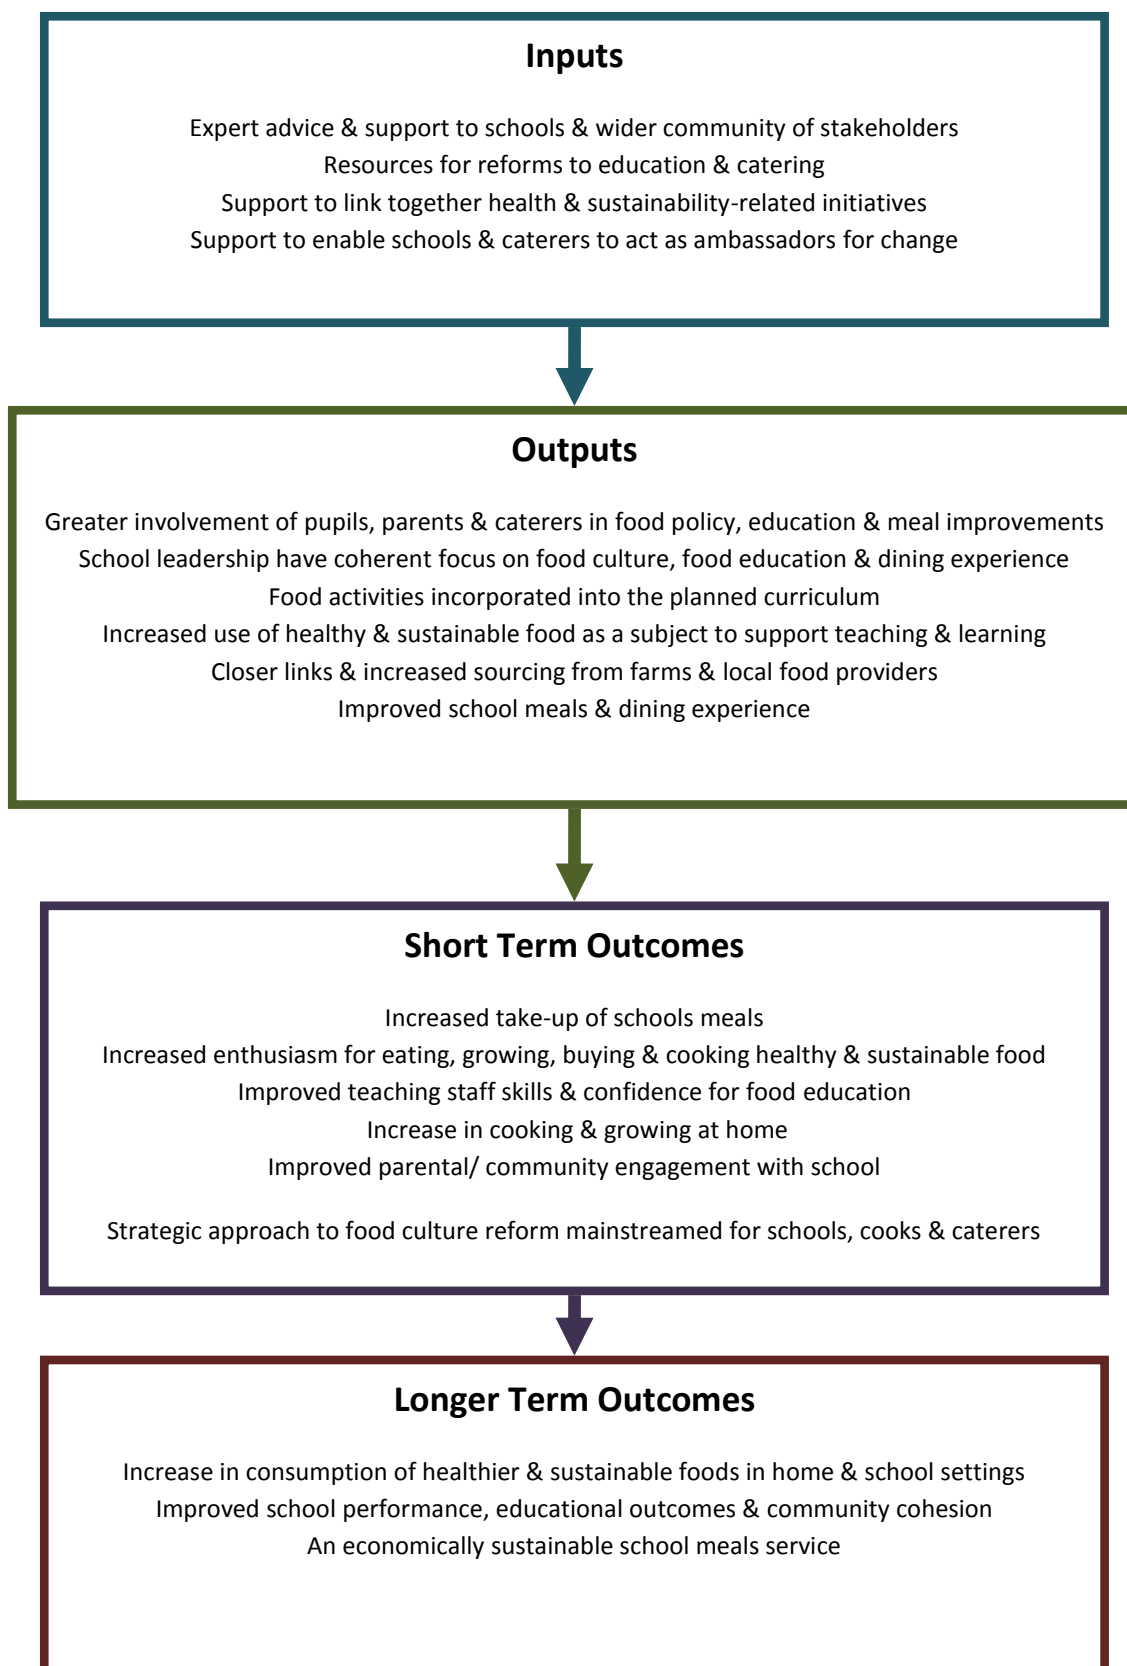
Inputs

Expert advice & support to schools & wider community of stakeholders
Resources for reforms to education & catering
Support to link together health & sustainability-related initiatives
Support to enable schools & caterers to act as ambassadors for change

Outputs

Greater involvement of pupils, parents & caterers in food policy, education & meal improvements
School leadership have coherent focus on food culture, food education & dining experience
Food activities incorporated into the planned curriculum
Increased use of healthy & sustainable food as a subject to support teaching & learning
Closer links & increased sourcing from farms & local food providers
Improved school meals & dining experience

Short Term Outcomes

Increased take-up of schools meals
Increased enthusiasm for eating, growing, buying & cooking healthy & sustainable food
Improved teaching staff skills & confidence for food education
Increase in cooking & growing at home
Improved parental/ community engagement with school

Strategic approach to food culture reform mainstreamed for schools, cooks & caterers

Longer Term Outcomes

Increase in consumption of healthier & sustainable foods in home & school settings
Improved school performance, educational outcomes & community cohesion
An economically sustainable school meals service